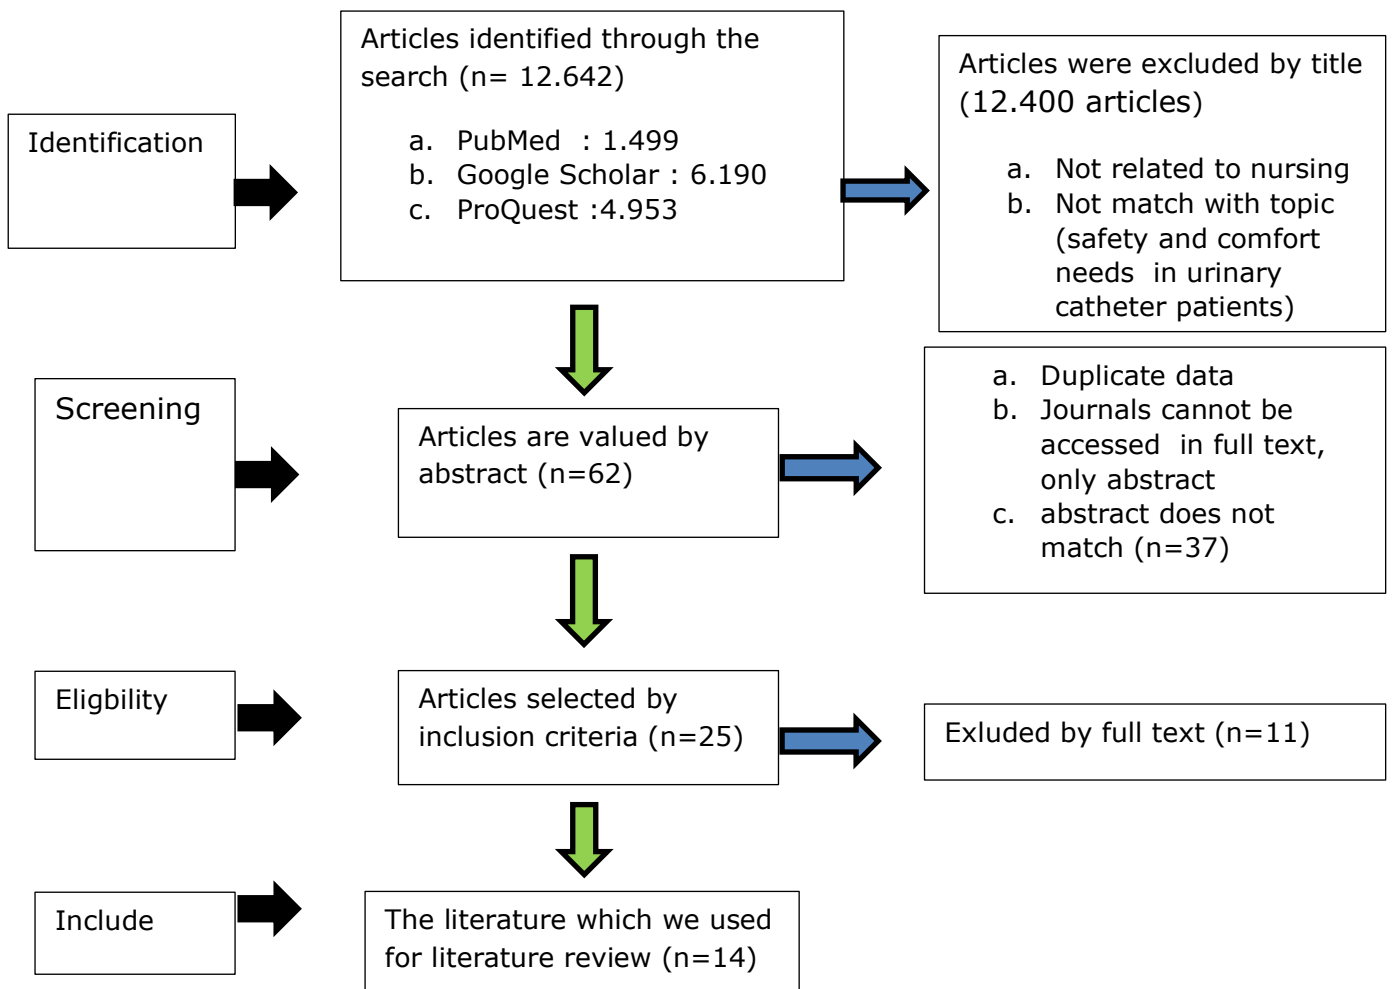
Identification

Articles identified through the search (n= 12.642)

a. PubMed : 1.499
b. Google Scholar : 6.190
c. ProQuest :4.953

Articles were excluded by title (12.400 articles)

a. Not related to nursing
b. Not match with topic (safety and comfort needs in urinary catheter patients)

Screening

Articles are valued by abstract (n=62)

a. Duplicate data
b. Journals cannot be accessed in full text, only abstract
c. abstract does not match (n=37)

Eligbility

Articles selected by inclusion criteria (n=25)

Exluded by full text (n=11)

Include

The literature which we used for literature review (n=14)